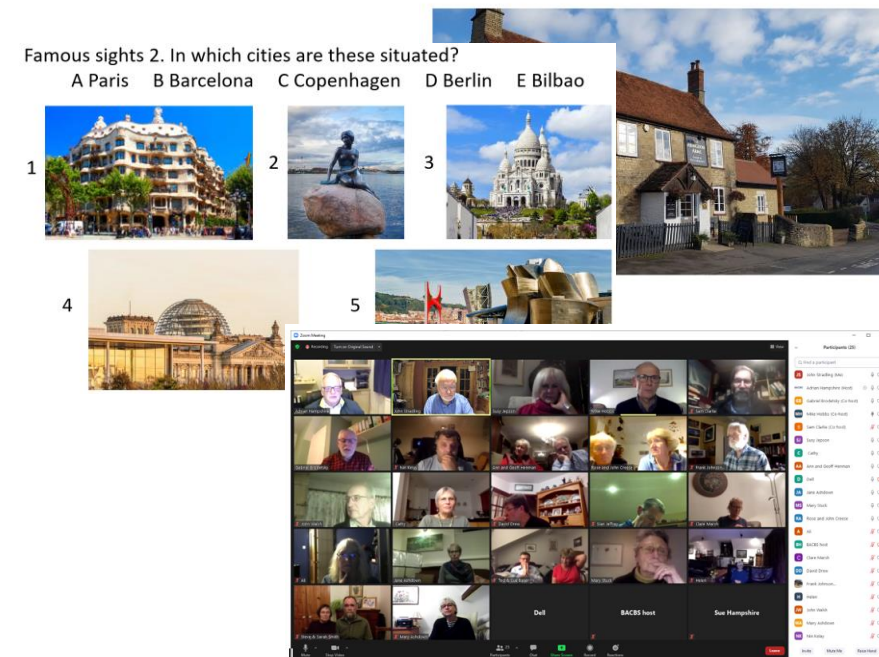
Famous sights 2. In which cities are these situated?

A Paris B Barcelona C Copenhagen D Berlin E Bilbao

1

2

3

4

5

Zoom Meeting

Recording

View

Participants (25)

John Strading (Me)

Adrian Hampshire (Host)

Gabriel Brodetsky (Co-host)

Mike Hobbs (Co-host)

Sam Clarke (Co-host)

Suzy Jepson

Cathy

Ann and Geoff Herman

Dell

Jane Ashdown

Mary Stock

Rose and John Creese

Ali

BACBS host

Clare March

David Drew

Frank Johnson

Helen

John Ward

Mary Ashdown

Dell

BACBS host

Sue Hampshire

Mute

Start Video

Participants

Chat

Share Screen

Record

Reactions

Leave

Invite

Mute All

Raise Hand